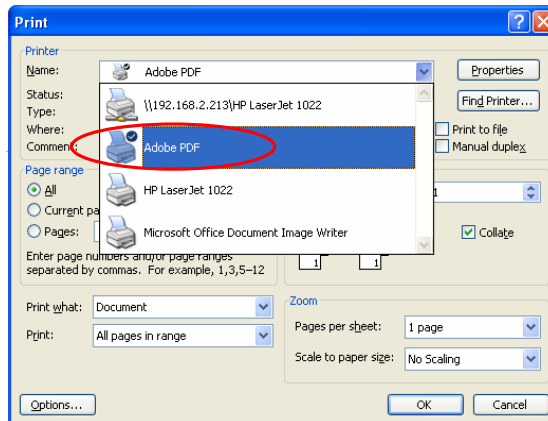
Print

Printer

Name: Adobe PDF

Status:

Type:

Where:

Comment

\\192.168.2.213\HP LaserJet 1022

Adobe PDF

HP LaserJet 1022

Microsoft Office Document Image Writer

Properties

Find Printer...

Print to file

Manual duplex

Page range

All

Current pa

Pages:

Enter page numbers and/or page ranges separated by commas. For example, 1,3,5–12

1

Collate

1

1

Print what: Document

Print: All pages in range

Zoom

Pages per sheet: 1 page

Scale to paper size: No Scaling

Options...

OK

Cancel